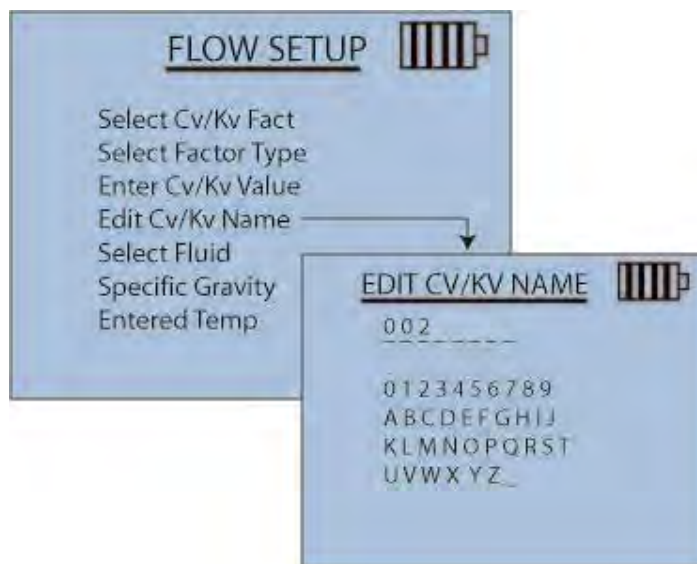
FLOW SETUP

Select Cv/Kv Fact
Select Factor Type
Enter Cv/Kv Value
Edit Cv/Kv Name
Select Fluid
Specific Gravity
Entered Temp

EDIT CV/KV NAME

002_ _ _ _ _ _

0123456789
ABCDEFGHIJ
KLMNOPQRST
UVWXYZ_